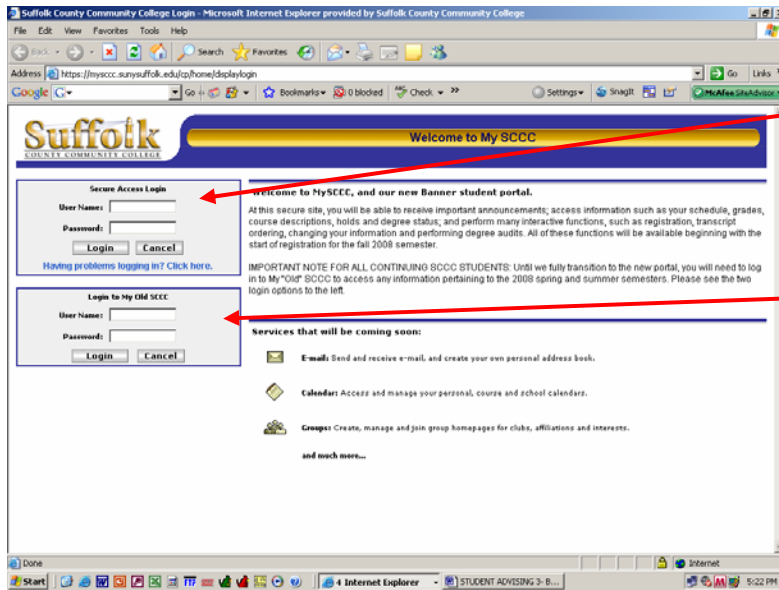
Suffolk County Community College Login - Microsoft Internet Explorer provided by Suffolk County Community College

File Edit View Favorites Tools Help

Back Search Favorites

Address https://mysccc.sunysuffolk.edu/cp/home/displaylogin Go Links

Google G- Go Bookmarks 0 blocked Check Settings SnagIt McAfee SiteAdvisor

Suffolk
COUNTY COMMUNITY COLLEGE

Welcome to My SCCC

Secure Access Login
User Name:
Password:
Login Cancel
Having problems logging in? Click here.

Welcome to MySCCC, and our new Banner student portal.

At this secure site, you will be able to receive important announcements; access information such as your schedule, grades, course descriptions, holds and degree status; and perform many interactive functions, such as registration, transcript ordering, changing your information and performing degree audits. All of these functions will be available beginning with the start of registration for the fall 2008 semester.

IMPORTANT NOTE FOR ALL CONTINUING SCCC STUDENTS: Until we fully transition to the new portal, you will need to log in to My"Old" SCCC to access any information pertaining to the 2008 spring and summer semesters. Please see the two login options to the left.

Login to My Old SCCC
User Name:
Password:
Login Cancel

Services that will be coming soon:

E-mail: Send and receive e-mail, and create your own personal address book.

Calendar: Access and manage your personal, course and school calendars.

Groups: Create, manage and join group homepages for clubs, affiliations and interests.

and much more...

Done Internet

Start 4 Internet Explorer STUDENT ADVISING 3- B... 5:22 PM